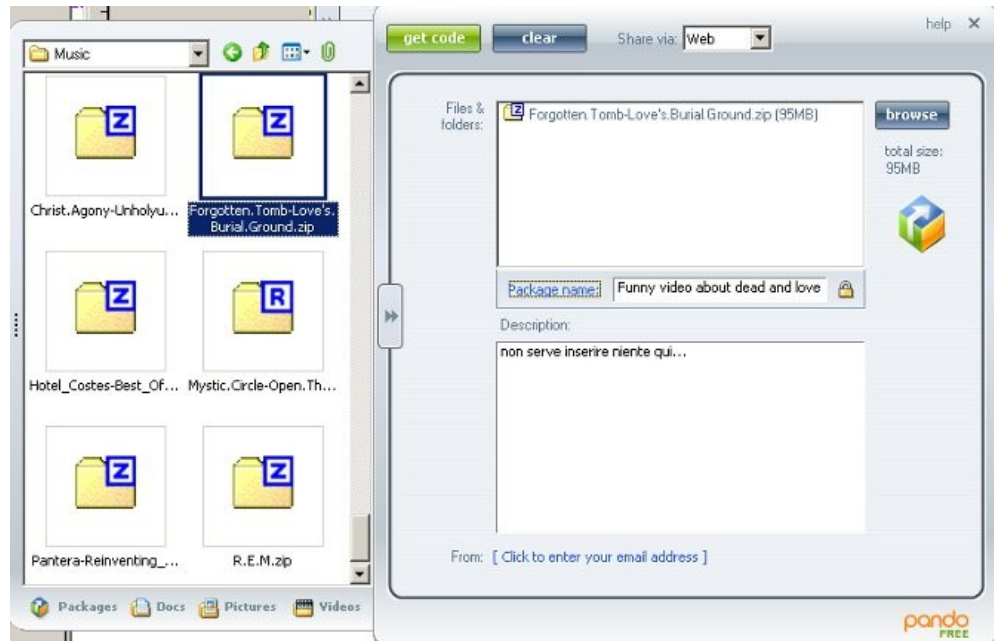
Music

Christ.Agony-Unholyu...

Forgotten.Tomb-Love's.Burial.Ground.zip

Hotel_Costes-Best_Of...

Mystic.Circle-Open.Th...

Pantera-Reinventing_...

R.E.M.zip

Packages Docs Pictures Videos

get code clear Share via: Web

help ✕

Files & folders: Forgotten.Tomb-Love's.Burial.Ground.zip (95MB)

browse

total size: 95MB

Package name: Funny video about dead and love

Description:

non serve inserire niente qui...

From: [ Click to enter your email address ]

pando FREE